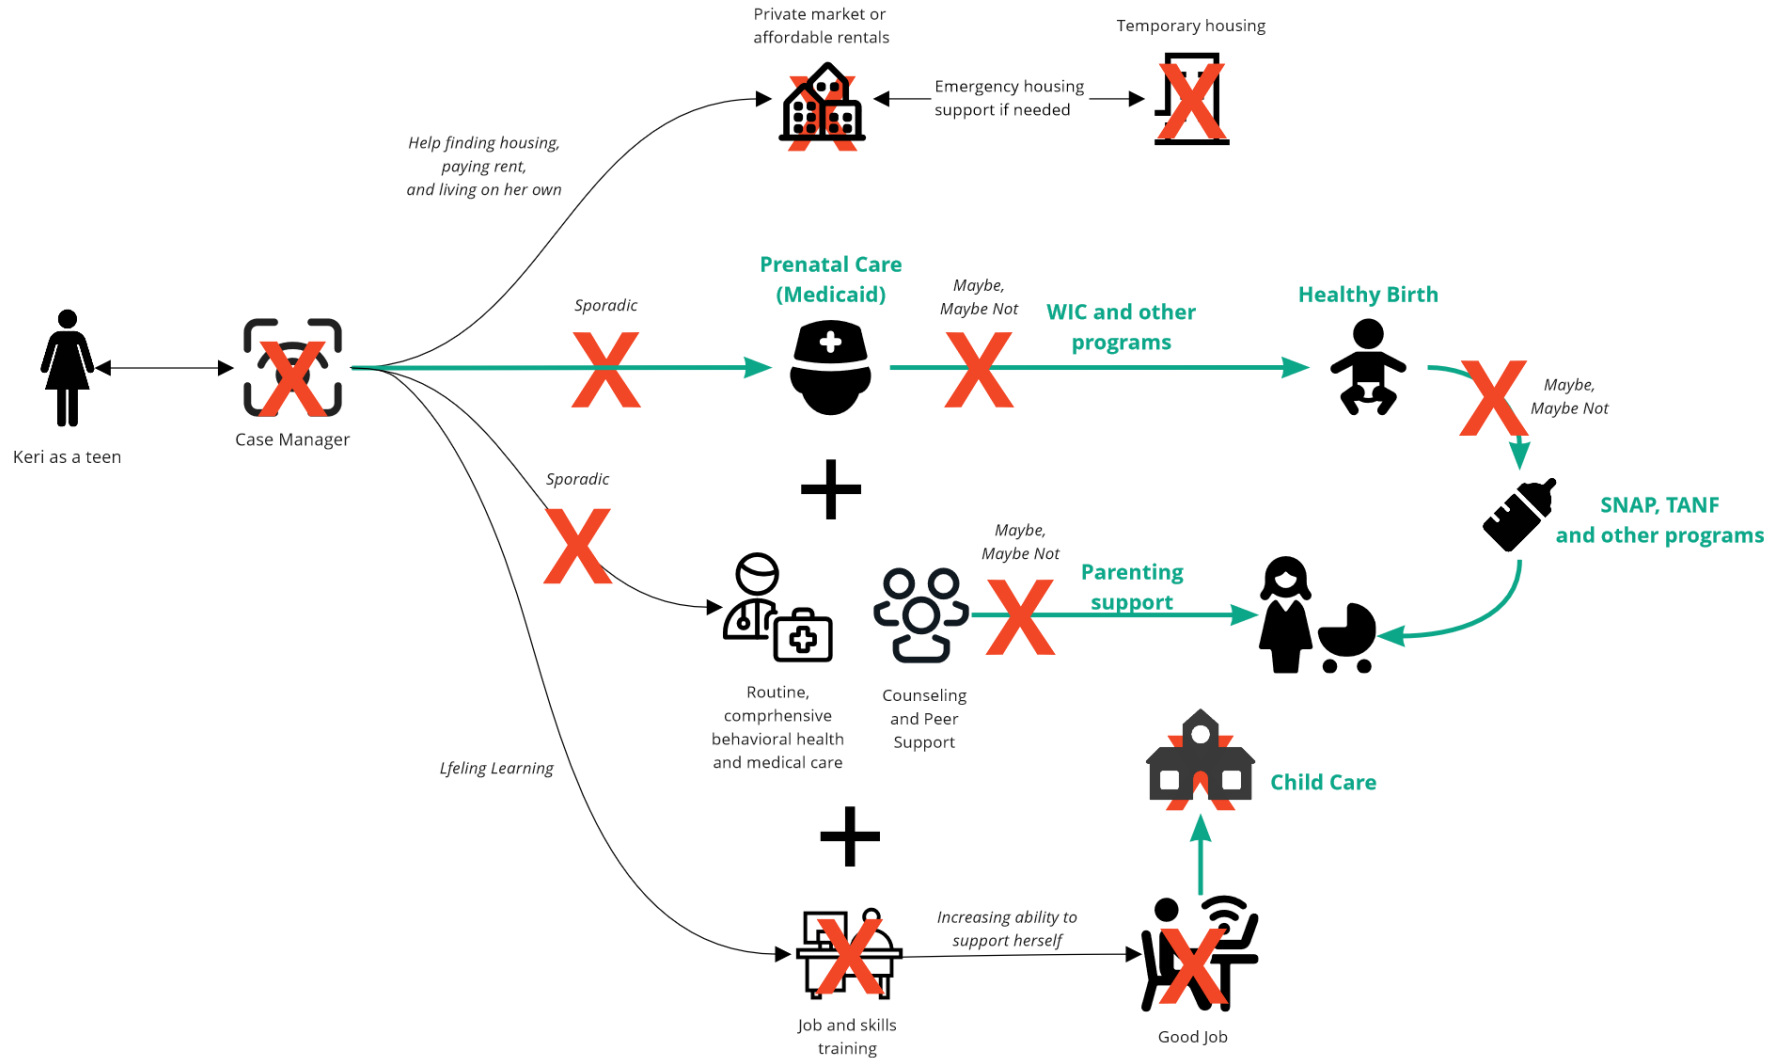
Private market or affordable rentals

Temporary housing

Emergency housing support if needed

Help finding housing, paying rent, and living on her own

Prenatal Care (Medicaid)

Sporadic

Maybe, Maybe Not

WIC and other programs

Healthy Birth

Keri as a teen

Case Manager

Maybe, Maybe Not

Sporadic

SNAP, TANF and other programs

Maybe, Maybe Not

Parenting support

Routine, comprhensive behavioral health and medical care

Counseling and Peer Support

Lfeling Learning

Child Care

Increasing ability to support herself

Job and skills training

Good Job